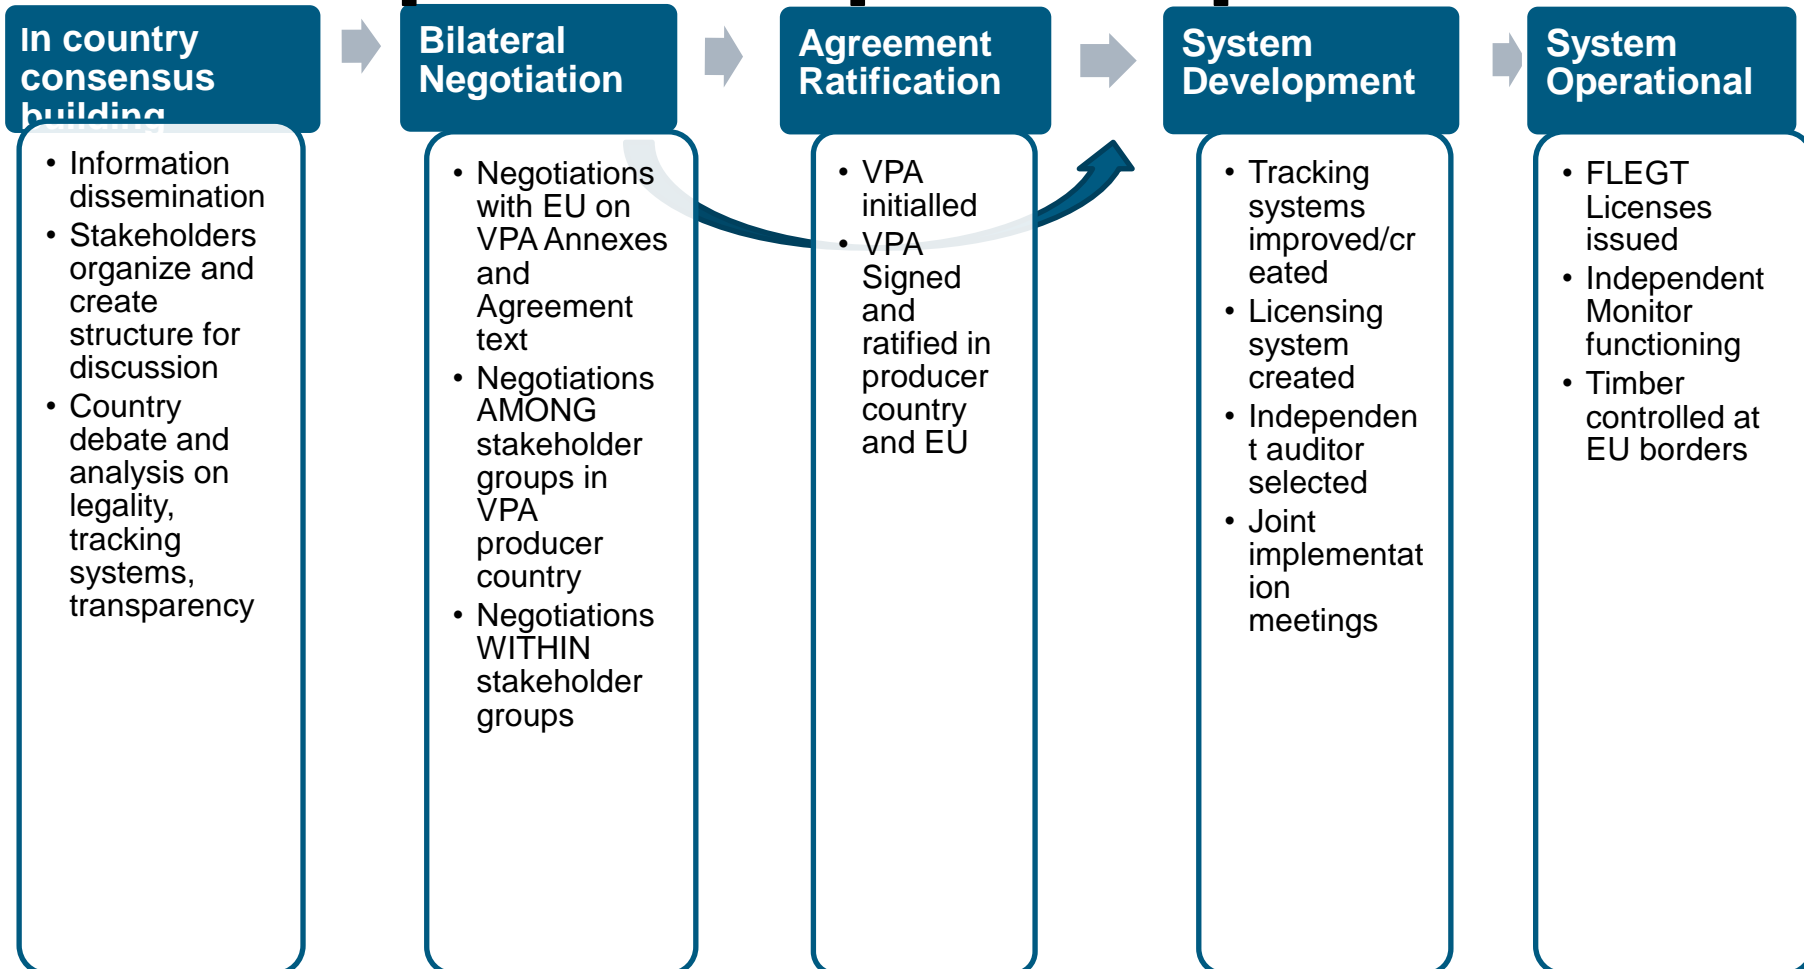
In country consensus building

• Information dissemination
• Stakeholders organize and create structure for discussion
• Country debate and analysis on legality, tracking systems, transparency

Bilateral Negotiation

• Negotiations with EU on VPA Annexes and Agreement text
• Negotiations AMONG stakeholder groups in VPA producer country
• Negotiations WITHIN stakeholder groups

Agreement Ratification

• VPA initialled
• VPA Signed and ratified in producer country and EU

System Development

• Tracking systems improved/created
• Licensing system created
• Independent auditor selected
• Joint implementation meetings

System Operational

• FLEGT Licenses issued
• Independent Monitor functioning
• Timber controlled at EU borders